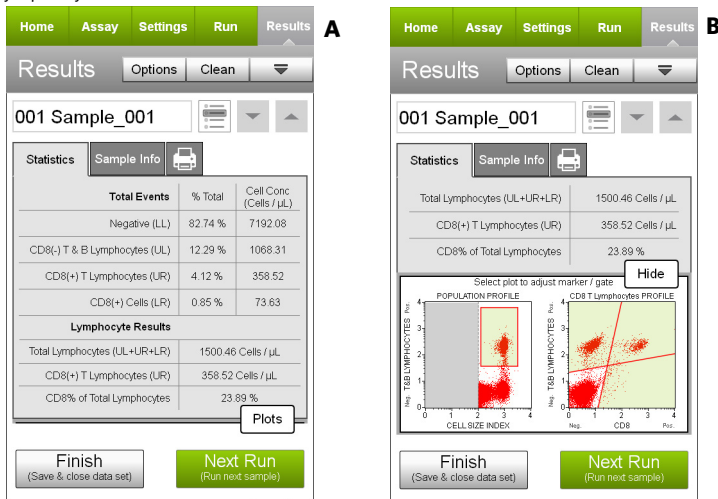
Home | Assay | Settings | Run | Results

A

Results

Options | Clean

001 Sample_001

Statistics | Sample Info

| Total Events | % Total | Cell Conc (Cells / µL) |
|---|---|---|
| Negative (LL) | 82.74 % | 7192.08 |
| CD8(-) T & B Lymphocytes (UL) | 12.29 % | 1068.31 |
| CD8(+) T Lymphocytes (UR) | 4.12 % | 358.52 |
| CD8(+) Cells (LR) | 0.85 % | 73.63 |

Lymphocyte Results

| | |
|---|---|
| Total Lymphocytes (UL+UR+LR) | 1500.46 Cells / µL |
| CD8(+) T Lymphocytes (UR) | 358.52 Cells / µL |
| CD8% of Total Lymphocytes | 23.89 % |

Plots

Finish
(Save & close data set)

Next Run
(Run next sample)

Home | Assay | Settings | Run | Results

B

Results

Options | Clean

001 Sample_001

Statistics | Sample Info

| | |
|---|---|
| Total Lymphocytes (UL+UR+LR) | 1500.46 Cells / µL |
| CD8(+) T Lymphocytes (UR) | 358.52 Cells / µL |
| CD8% of Total Lymphocytes | 23.89 % |

Select plot to adjust marker / gate

Hide

POPULATION PROFILE

T&B LYMPHOCYTES

Pos.

Neg.

0 1 2 3 4

CELL SIZE INDEX

CD8 T Lymphocytes PROFILE

T&B LYMPHOCYTES

Pos.

Neg.

0 1 2 3 4

Neg. CD8 Pos.

Finish
(Save & close data set)

Next Run
(Run next sample)